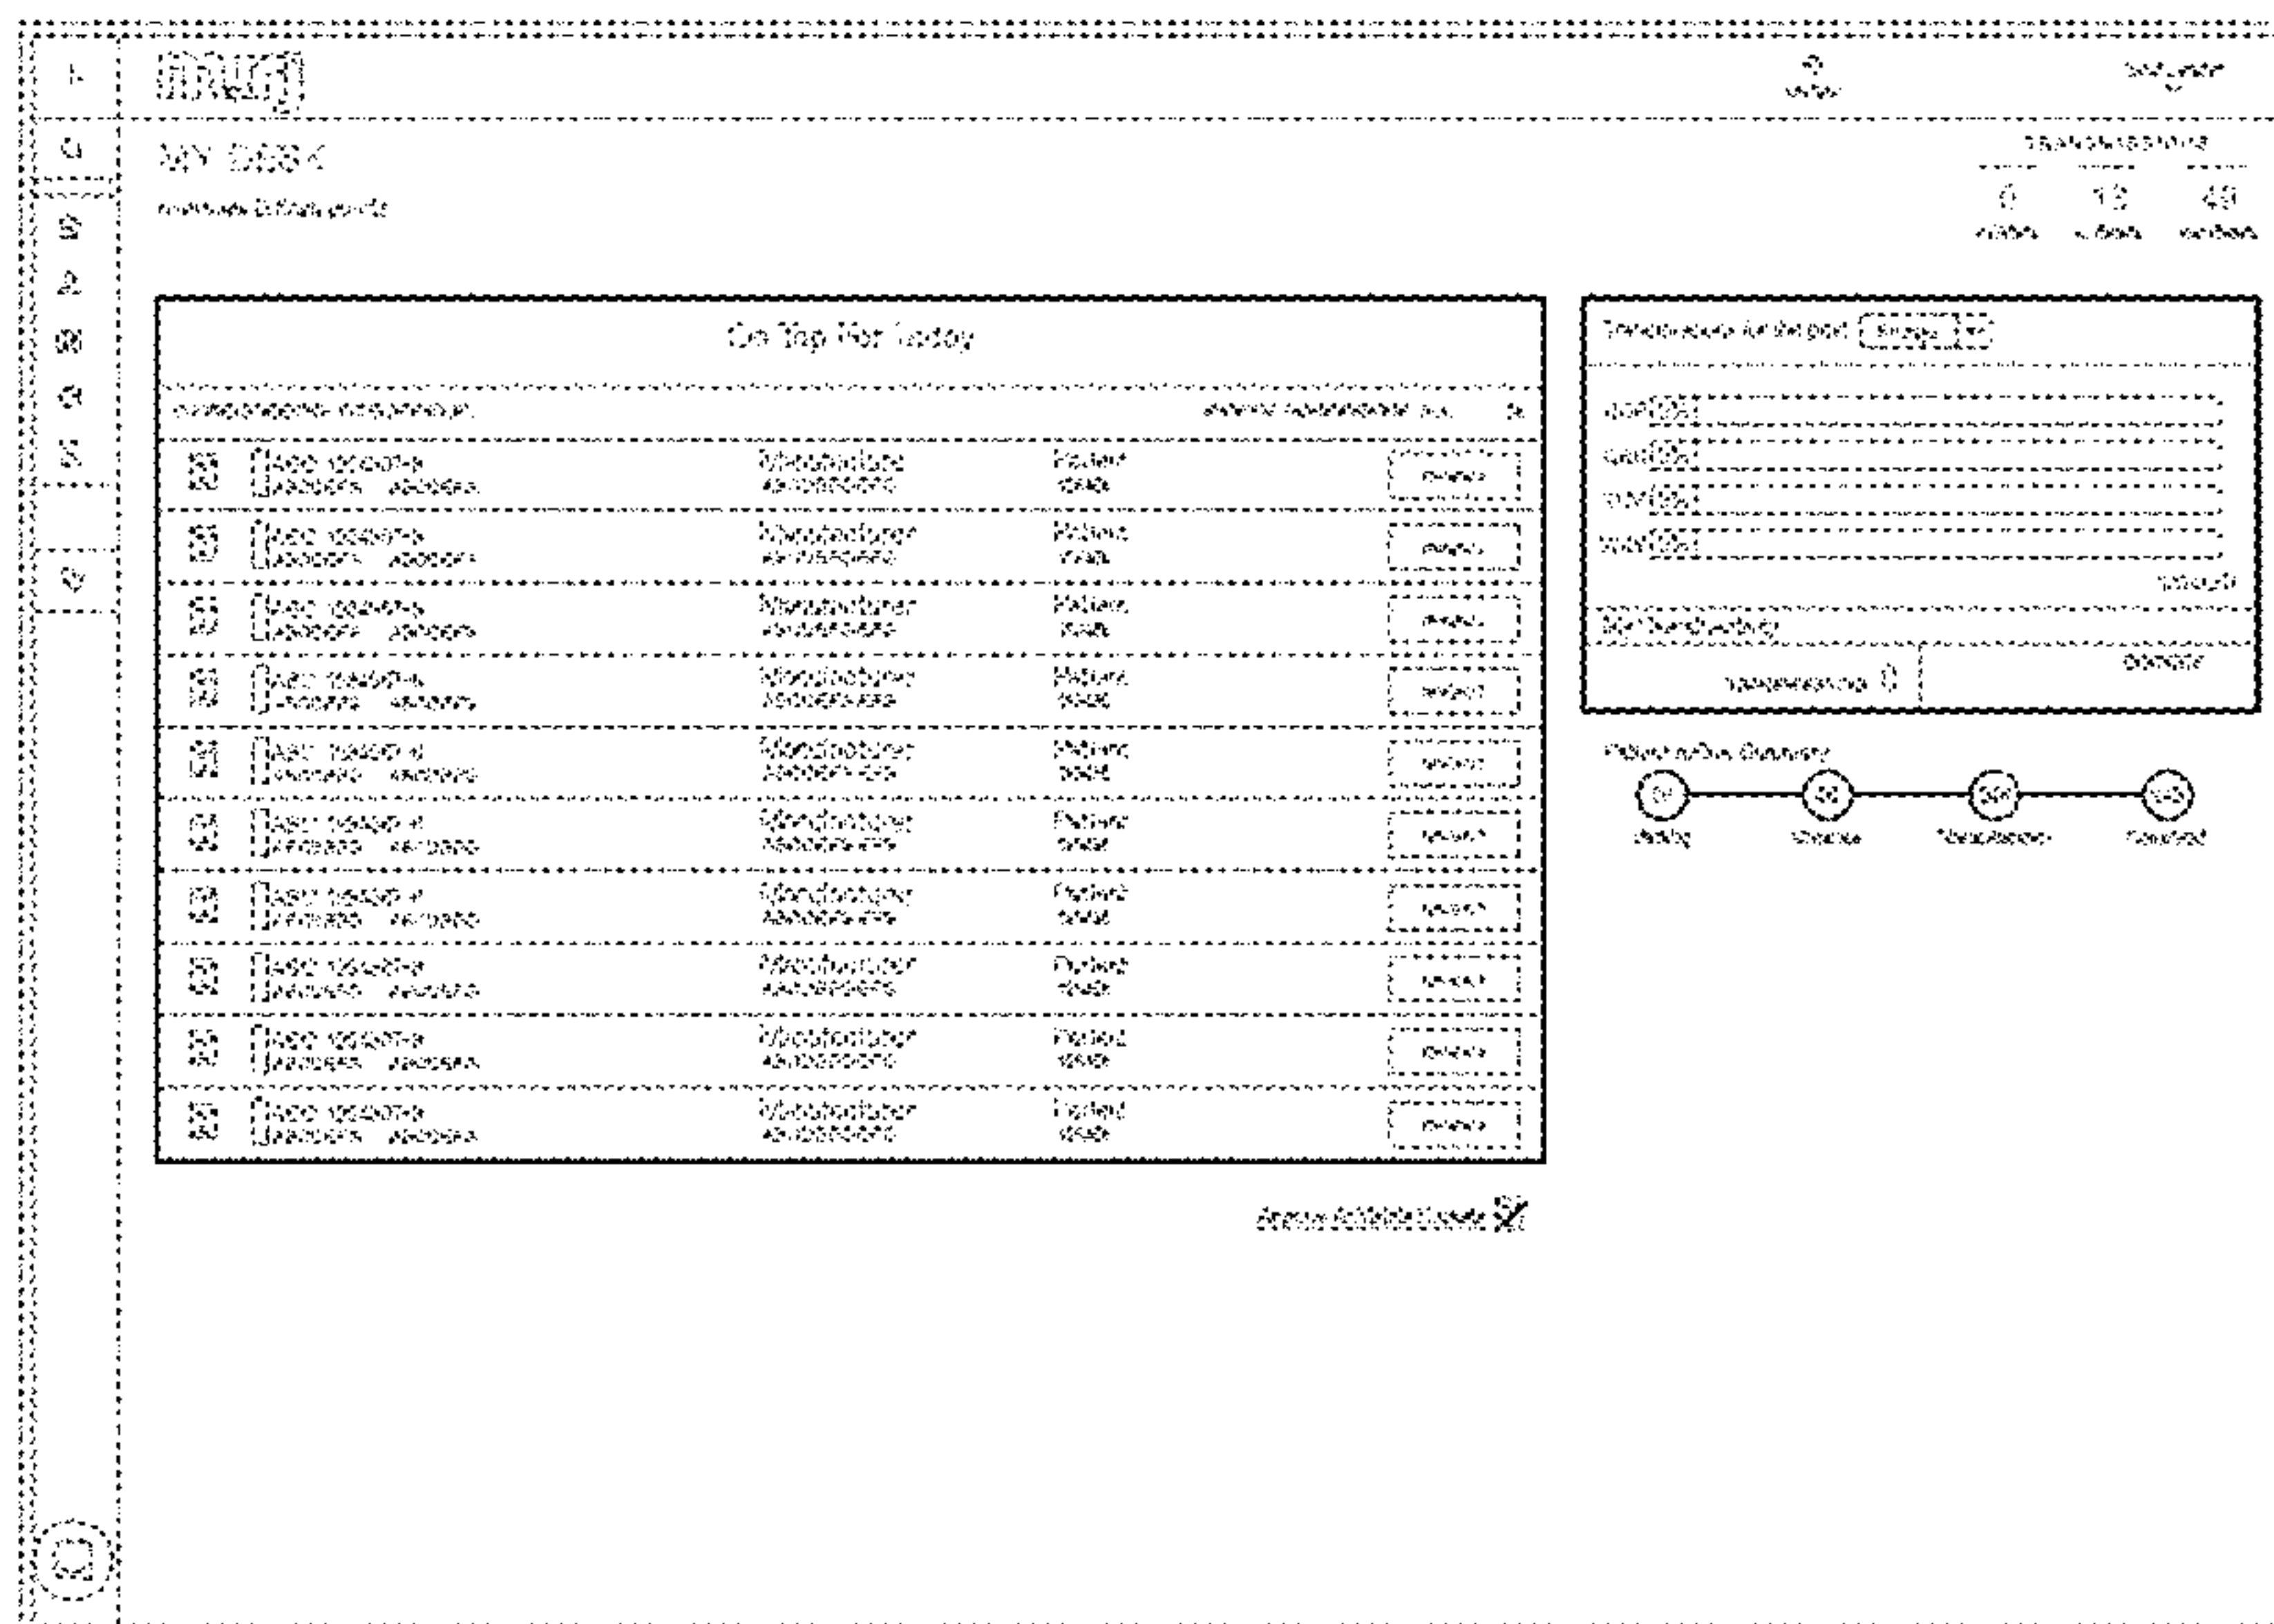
MY DESK

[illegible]

TRANSACTIONS

0 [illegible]
12 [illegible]
43 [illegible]

On Tap For today

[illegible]

| | | | |
|---|---|---|---|
| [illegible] | Manufacturer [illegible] | Patient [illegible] | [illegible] |
| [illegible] | Manufacturer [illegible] | Patient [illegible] | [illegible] |
| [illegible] | Manufacturer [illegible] | Patient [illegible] | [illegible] |
| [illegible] | Manufacturer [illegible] | Patient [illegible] | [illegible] |
| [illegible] | Manufacturer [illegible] | Patient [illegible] | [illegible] |
| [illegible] | Manufacturer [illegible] | Patient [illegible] | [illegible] |
| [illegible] | Manufacturer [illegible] | Patient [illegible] | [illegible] |
| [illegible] | Manufacturer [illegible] | Patient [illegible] | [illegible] |
| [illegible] | Manufacturer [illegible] | Patient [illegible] | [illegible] |
| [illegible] | Manufacturer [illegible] | Patient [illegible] | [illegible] |

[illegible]

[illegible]

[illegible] 0

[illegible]

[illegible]